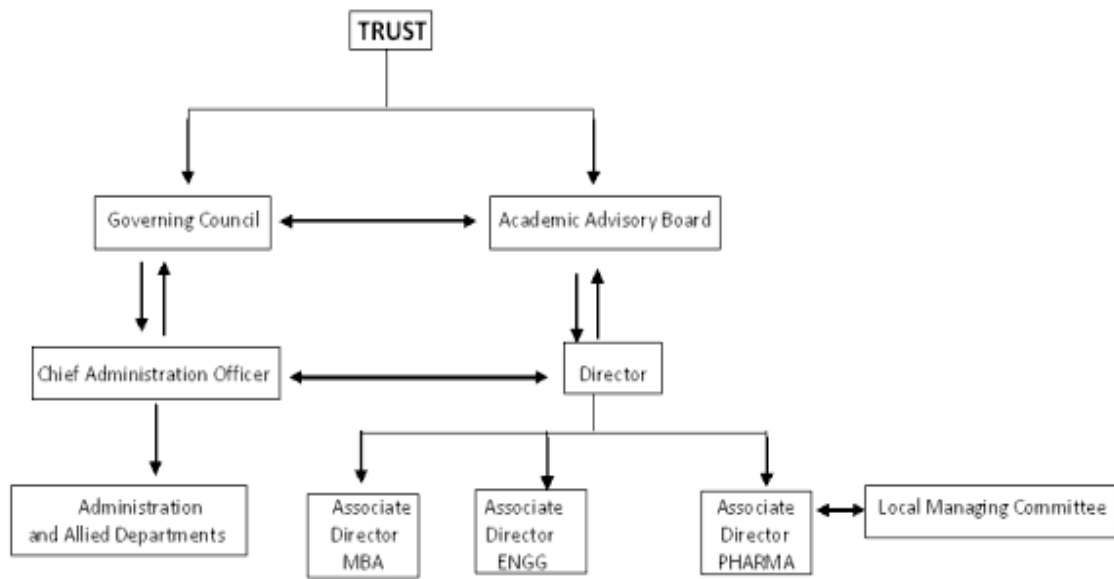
TRUST

Governing Council

Academic Advisory Board

Chief Administration Officer

Director

Administration and Allied Departments

Associate Director MBA

Associate Director ENGG

Associate Director PHARMA

Local Managing Committee